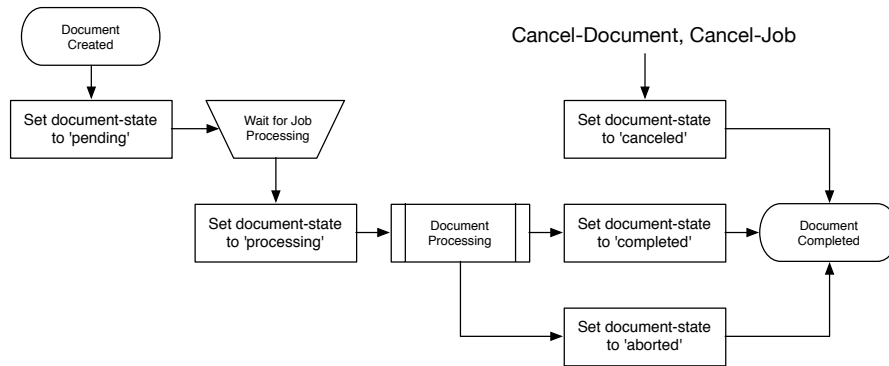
Document Created

Set document-state to 'pending'

Wait for Job Processing

Set document-state to 'processing'

Document Processing

Cancel-Document, Cancel-Job

Set document-state to 'canceled'

Set document-state to 'completed'

Document Completed

Set document-state to 'aborted'